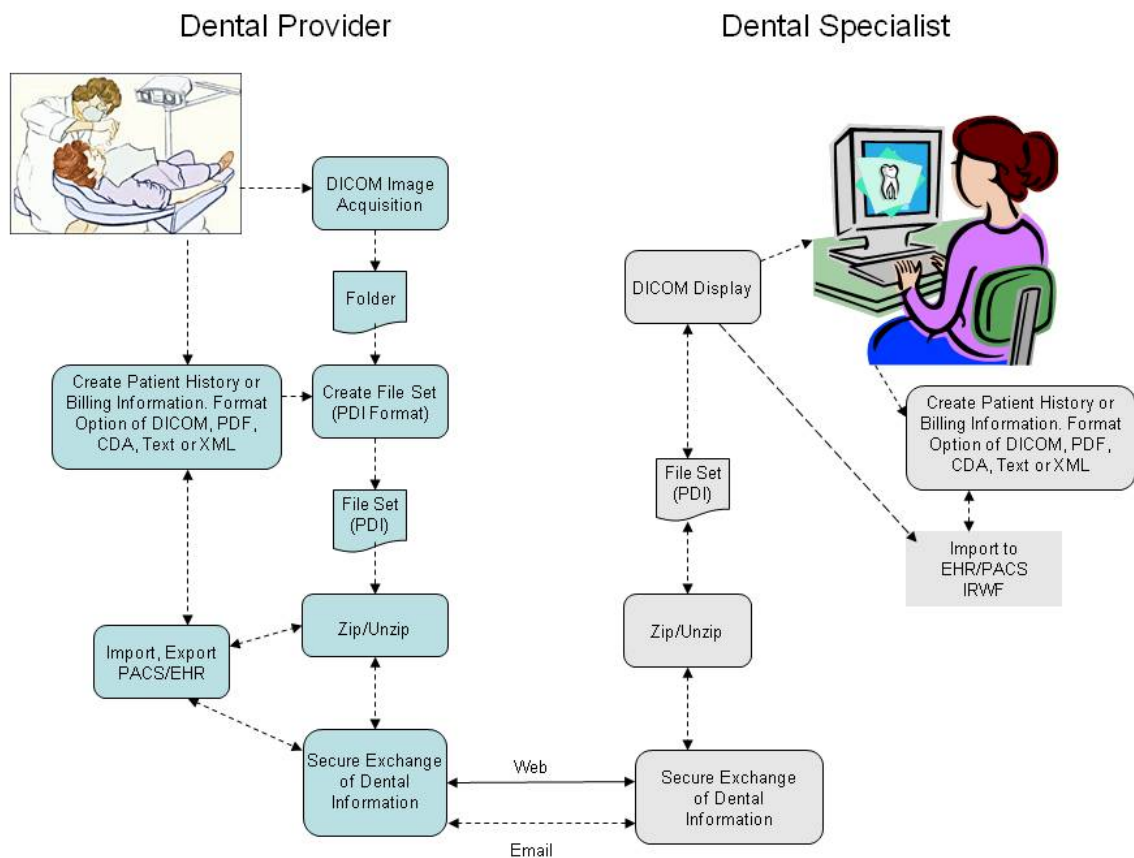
Dental Provider

Dental Specialist

DICOM Image Acquisition

Folder

Create Patient History or Billing Information. Format Option of DICOM, PDF, CDA, Text or XML

Create File Set (PDI Format)

File Set (PDI)

Zip/Unzip

Import, Export PACS/EHR

Secure Exchange of Dental Information

Web

Email

DICOM Display

File Set (PDI)

Zip/Unzip

Secure Exchange of Dental Information

Create Patient History or Billing Information. Format Option of DICOM, PDF, CDA, Text or XML

Import to EHR/PACS IRWF